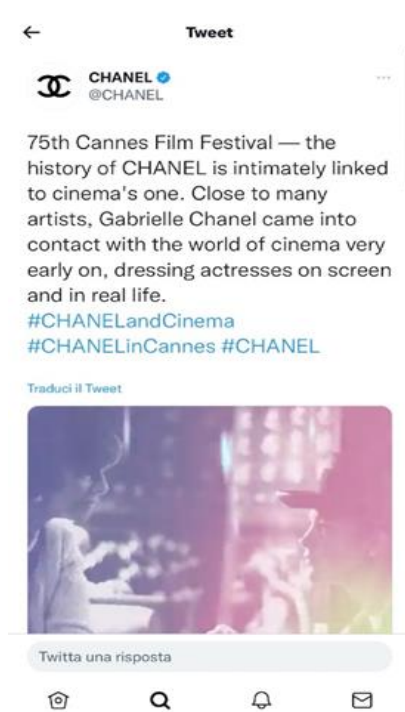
←

Tweet

CHANEL
@CHANEL

75th Cannes Film Festival — the history of CHANEL is intimately linked to cinema's one. Close to many artists, Gabrielle Chanel came into contact with the world of cinema very early on, dressing actresses on screen and in real life.
#CHANELandCinema
#CHANELinCannes #CHANEL

Traduci il Tweet

Twitta una risposta